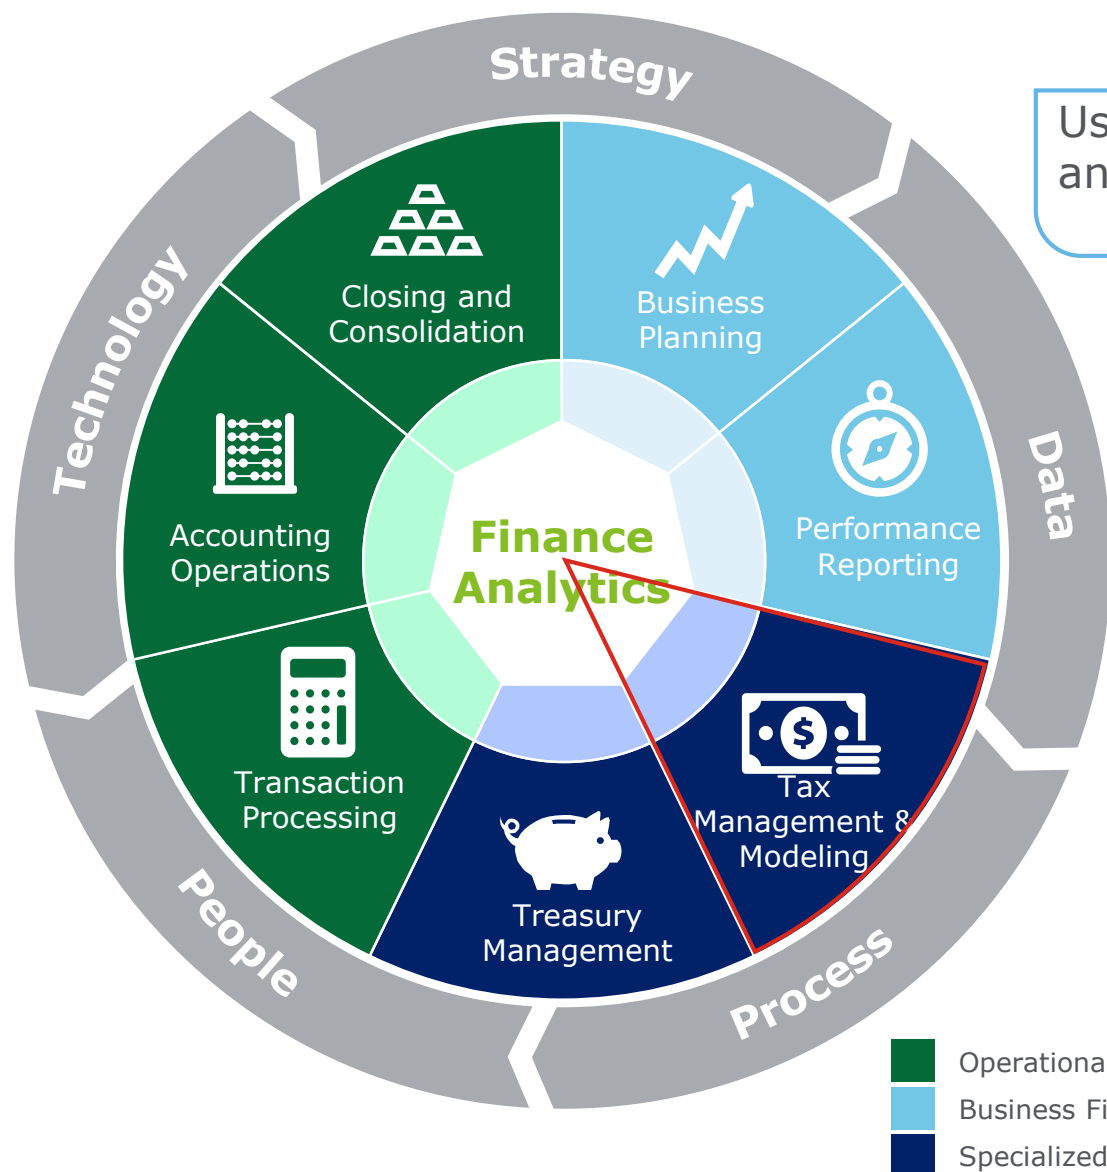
Strategy

Data

Process

People

Technology

Us
an

Closing and Consolidation

Business Planning

Performance Reporting

Tax Management & Modeling

Treasury Management

Transaction Processing

Accounting Operations

Finance Analytics

Operationa

Business Fi

Specialized